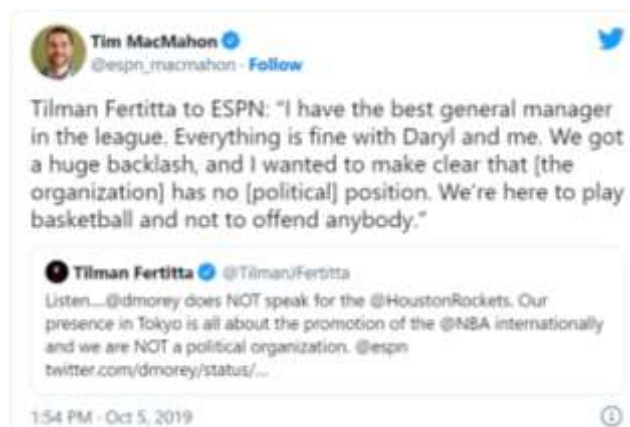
Tim MacMahon
@espn_macmahon · Follow

Tilman Fertitta to ESPN: "I have the best general manager in the league. Everything is fine with Daryl and me. We got a huge backlash, and I wanted to make clear that [the organization] has no [political] position. We're here to play basketball and not to offend anybody."

Tilman Fertitta @TilmanJFertitta
Listen....@dmorey does NOT speak for the @HoustonRockets. Our presence in Tokyo is all about the promotion of the @NBA internationally and we are NOT a political organization. @espn twitter.com/dmorey/status/...

1:54 PM · Oct 5, 2019